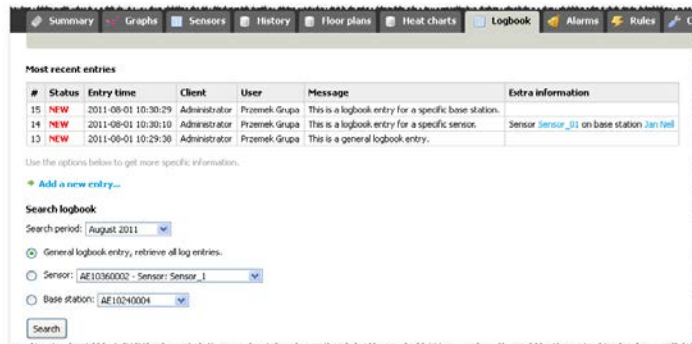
Summary | Graphs | Sensors | History | Floor plans | Heat charts | Logbook | Alarms | Rules | C

Most recent entries

| # | Status | Entry time | Client | User | Message | Extra information |
|---|---|---|---|---|---|---|
| 15 | NEW | 2011-08-01 10:30:29 | Administrator | Przemek Grupa | This is a logbook entry for a specific base station. | |
| 14 | NEW | 2011-08-01 10:30:10 | Administrator | Przemek Grupa | This is a logbook entry for a specific sensor. | Sensor Sensor_01 on base station Jan Nell |
| 13 | NEW | 2011-08-01 10:29:38 | Administrator | Przemek Grupa | This is a general logbook entry. | |

Use the options below to get more specific information.

+ Add a new entry...

Search logbook

Search period: August 2011

General logbook entry, retrieve all log entries.

Sensor: AE10360002 - Sensor: Sensor_1

Base station: AE10240004

Search

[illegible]